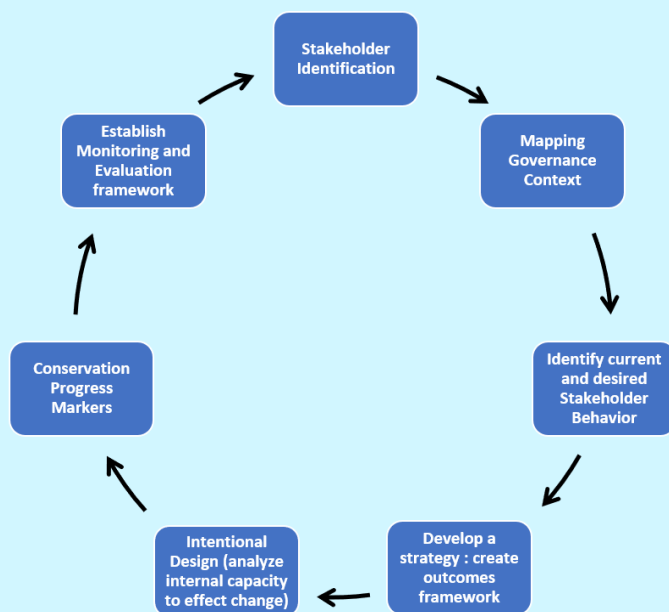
Stakeholder Identification

Mapping Governance Context

Identify current and desired Stakeholder Behavior

Develop a strategy : create outcomes framework

Intentional Design (analyze internal capacity to effect change)

Conservation Progress Markers

Establish Monitoring and Evaluation framework